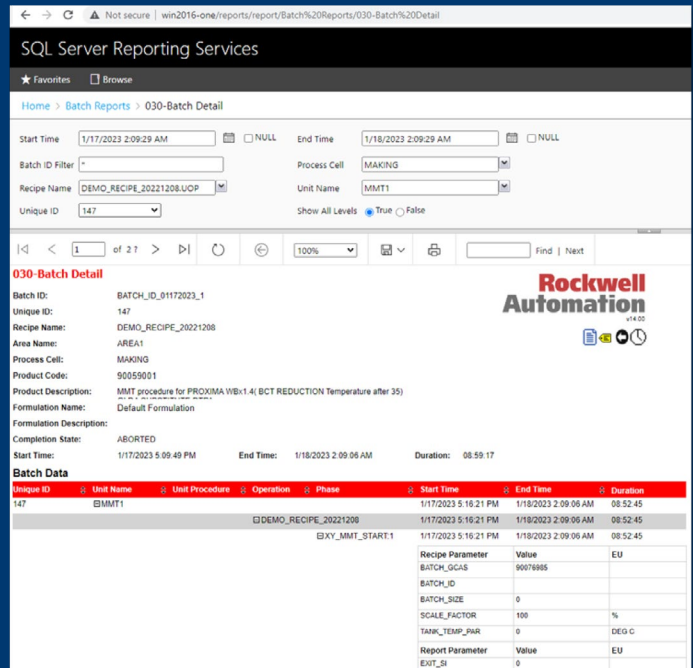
Not secure | win2016-one/reports/report/Batch%20Reports/030-Batch%20Detail

SQL Server Reporting Services

Favorites Browse

Home > Batch Reports > 030-Batch Detail

Start Time 1/17/2023 2:09:29 AM NULL End Time 1/18/2023 2:09:29 AM NULL

Batch ID Filter * Process Cell MAKING

Recipe Name DEMO_RECIPE_20221208.UOP Unit Name MMT1

Unique ID 147 Show All Levels True False

1 of 2? 100% Find | Next

030-Batch Detail

Rockwell Automation
v14.00

Batch ID: BATCH_ID_01172023_1
Unique ID: 147
Recipe Name: DEMO_RECIPE_20221208
Area Name: AREA1
Process Cell: MAKING
Product Code: 90059001
Product Description: MMT procedure for PROXIMA WBx1.4( BCT REDUCTION Temperature after 35)
Formulation Name: Default Formulation
Formulation Description:
Completion State: ABORTED
Start Time: 1/17/2023 5:09:49 PM End Time: 1/18/2023 2:09:06 AM Duration: 08:59:17

Batch Data

| Unique ID | Unit Name | Unit Procedure | Operation | Phase | Start Time | End Time | Duration |
|---|---|---|---|---|---|---|---|
| 147 | ⊟MMT1 | | | | 1/17/2023 5:16:21 PM | 1/18/2023 2:09:06 AM | 08:52:45 |
| | | ⊟DEMO_RECIPE_20221208 | | | 1/17/2023 5:16:21 PM | 1/18/2023 2:09:06 AM | 08:52:45 |
| | | | ⊟XY_MMT_START:1 | | 1/17/2023 5:16:21 PM | 1/18/2023 2:09:06 AM | 08:52:45 |

| Recipe Parameter | Value | EU |
|---|---|---|
| BATCH_GCAS | 90076985 | |
| BATCH_ID | | |
| BATCH_SIZE | 0 | |
| SCALE_FACTOR | 100 | % |
| TANK_TEMP_PAR | 0 | DEG C |
| Report Parameter | Value | EU |
| EXIT_SI | 0 | |